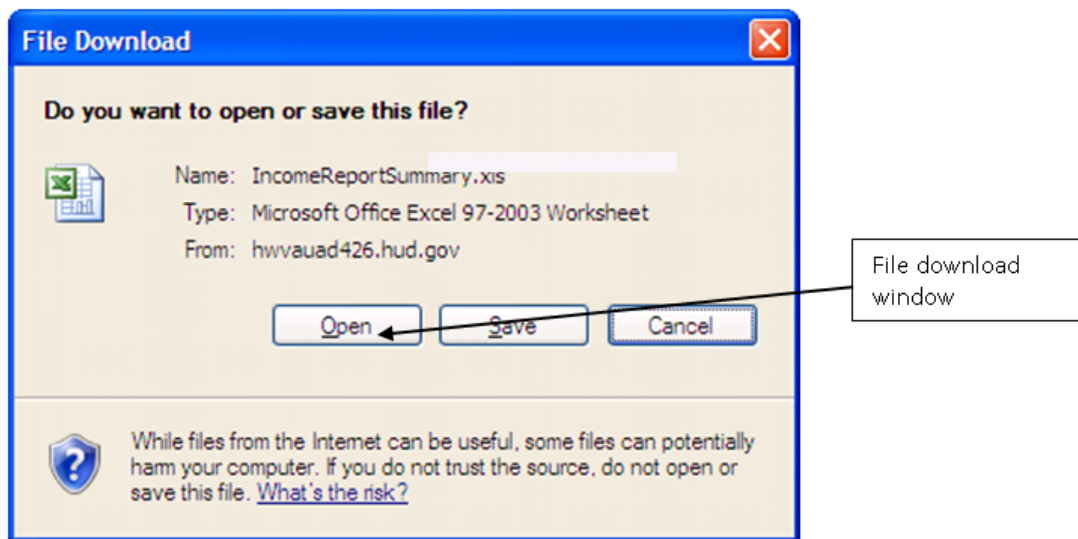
File Download

Do you want to open or save this file?

Name: IncomeReportSummary.xls
Type: Microsoft Office Excel 97-2003 Worksheet
From: hwvauad426.hud.gov

Open Save Cancel

File download window

While files from the Internet can be useful, some files can potentially harm your computer. If you do not trust the source, do not open or save this file. What's the risk?